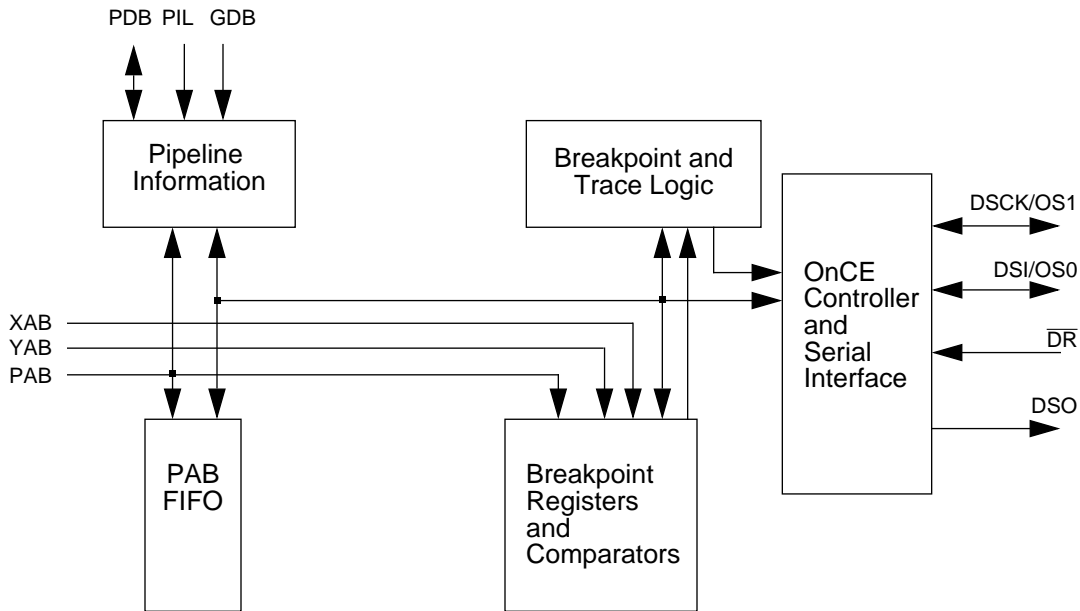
PDB PIL GDB

Pipeline Information

Breakpoint and Trace Logic

DSCK/OS1

OnCE Controller and Serial Interface

DSI/OS0

XAB

YAB

PAB

$\overline{DR}$

DSO

PAB FIFO

Breakpoint Registers and Comparators